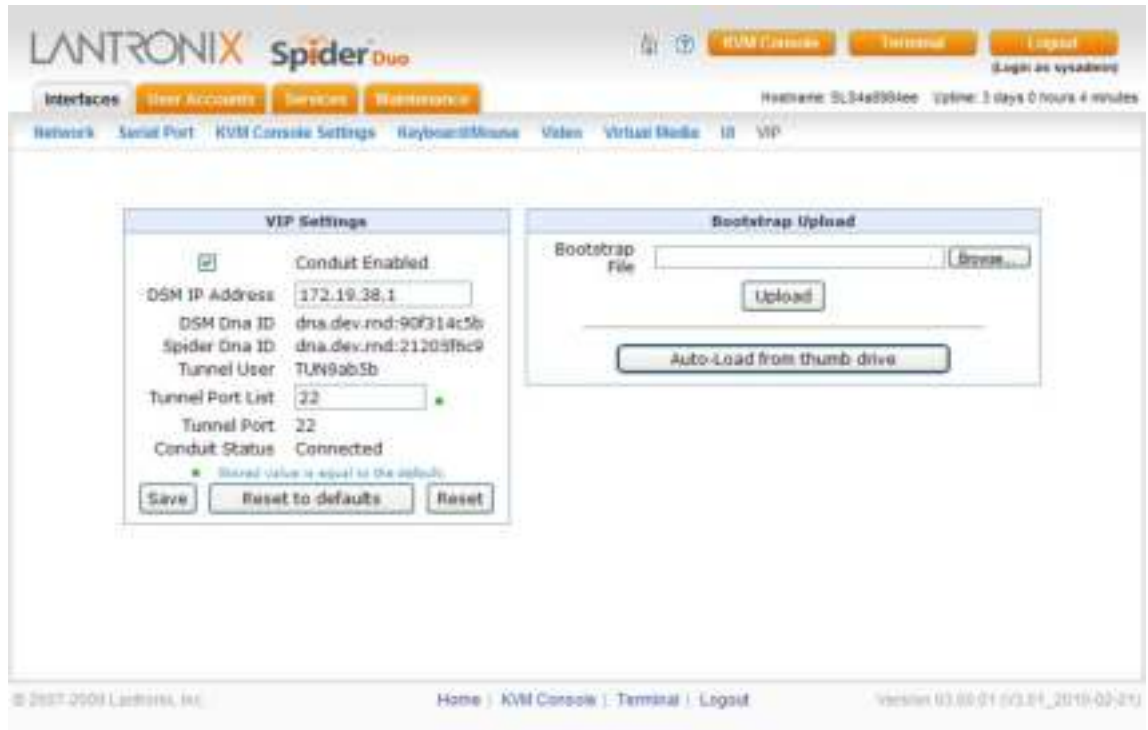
LANTRONIX Spider Duo

KVM Console Terminal Logout
(Login as sysadmin)

Interfaces User Accounts Services Maintenance

Hostname: SL34a8984ee Uptime: 3 days 0 hours 4 minutes

Network Serial Port KVM Console Settings Keyboard/Mouse Video Virtual Media IB VIP

VIP Settings

Conduit Enabled
DSM IP Address 172.19.38.1
DSM Dna ID dna.dev.rnd:90f314c5b
Spider Dna ID dna.dev.rnd:21205f6c9
Tunnel User TUN9ab5b
Tunnel Port List 22
Tunnel Port 22
Conduit Status Connected
Stored value is equal to the default.
Save Reset to defaults Reset

Bootstrap Upload

Bootstrap File Browse...
Upload
Auto-Load from thumb drive

© 2007-2009 Lantronix, Inc. Home | KVM Console | Terminal | Logout Version 03.00.01 (V3.01_2010-02-21)